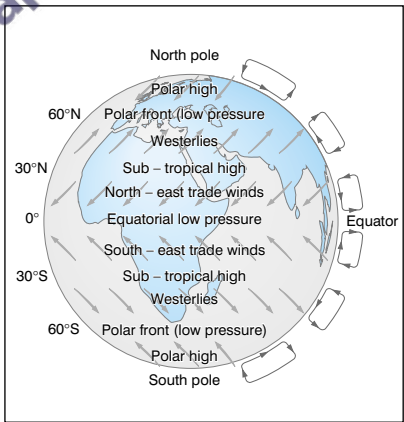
North pole
Polar high
60°N Polar front (low pressure
Westerlies
30°N Sub – tropical high
North – east trade winds
0° Equatorial low pressure
Equator
South – east trade winds
30°S Sub – tropical high
Westerlies
60°S Polar front (low pressure)
Polar high
South pole